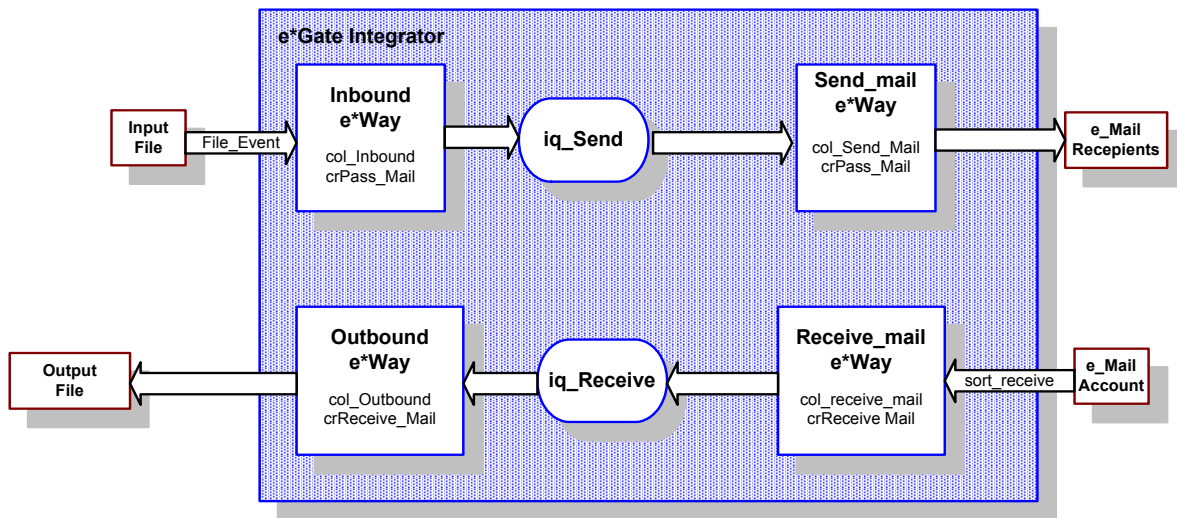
e*Gate Integrator

Input File

File_Event

Inbound e*Way

col_Inbound
crPass_Mail

iq_Send

Send_mail e*Way

col_Send_Mail
crPass_Mail

e_Mail Recepients

Output File

Outbound e*Way

col_Outbound
crReceive_Mail

iq_Receive

Receive_mail e*Way

col_receive_mail
crReceive Mail

sort_receive

e_Mail Account